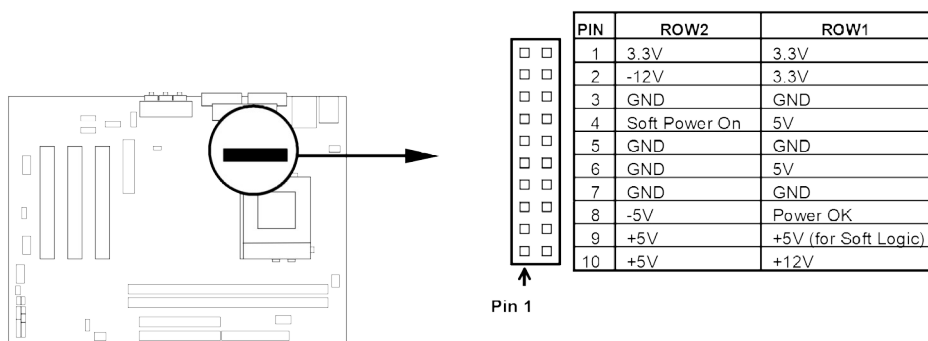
Pin 1

| PIN | ROW2 | ROW1 |
|---|---|---|
| 1 | 3.3V | 3.3V |
| 2 | -12V | 3.3V |
| 3 | GND | GND |
| 4 | Soft Power On | 5V |
| 5 | GND | GND |
| 6 | GND | 5V |
| 7 | GND | GND |
| 8 | -5V | Power OK |
| 9 | +5V | +5V (for Soft Logic) |
| 10 | +5V | +12V |